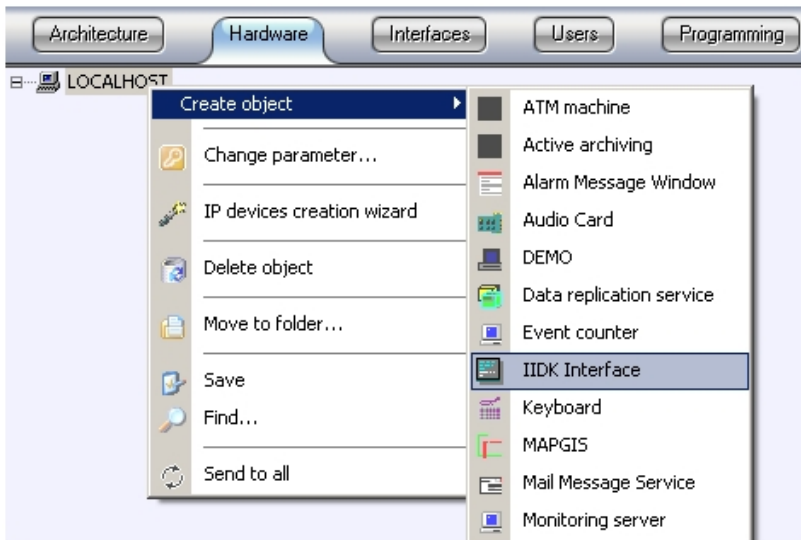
Architecture
Hardware
Interfaces
Users
Programming

LOCALHOST

Create object
Change parameter...
IP devices creation wizard
Delete object
Move to folder...
Save
Find...
Send to all

ATM machine
Active archiving
Alarm Message Window
Audio Card
DEMO
Data replication service
Event counter
IIDK Interface
Keyboard
MAPGIS
Mail Message Service
Monitoring server